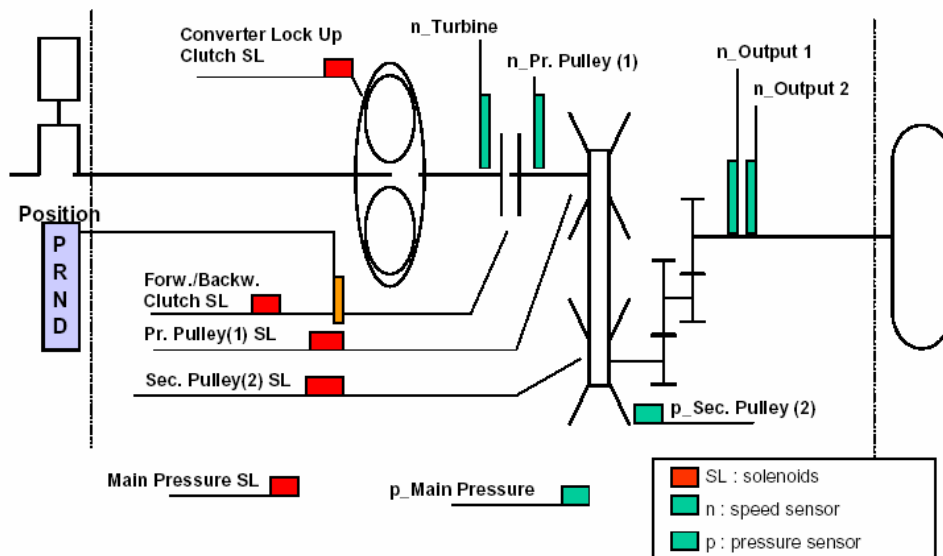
Converter Lock Up Clutch SL

n_Turbine

n_Pr. Pulley (1)

n_Output 1

n_Output 2

Position

P
R
N
D

Forw./Backw. Clutch SL

Pr. Pulley(1) SL

Sec. Pulley(2) SL

p_Sec. Pulley (2)

Main Pressure SL

p_Main Pressure

SL : solenoids

n : speed sensor

p : pressure sensor